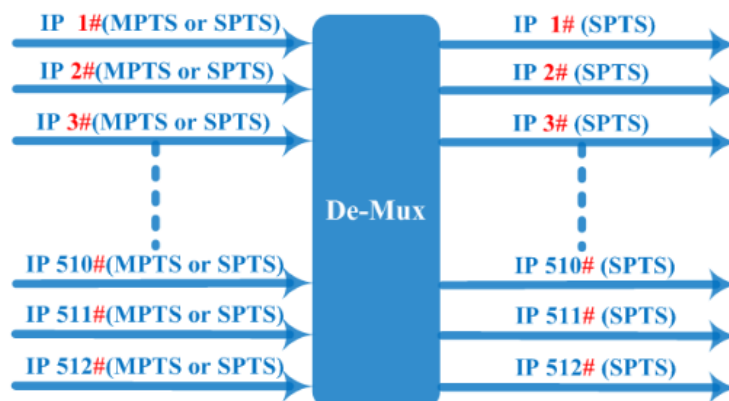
IP 1#(MPTS or SPTS)
IP 2#(MPTS or SPTS)
IP 3#(MPTS or SPTS)
IP 510#(MPTS or SPTS)
IP 511#(MPTS or SPTS)
IP 512#(MPTS or SPTS)

De-Mux

IP 1# (SPTS)
IP 2# (SPTS)
IP 3# (SPTS)
IP 510# (SPTS)
IP 511# (SPTS)
IP 512# (SPTS)